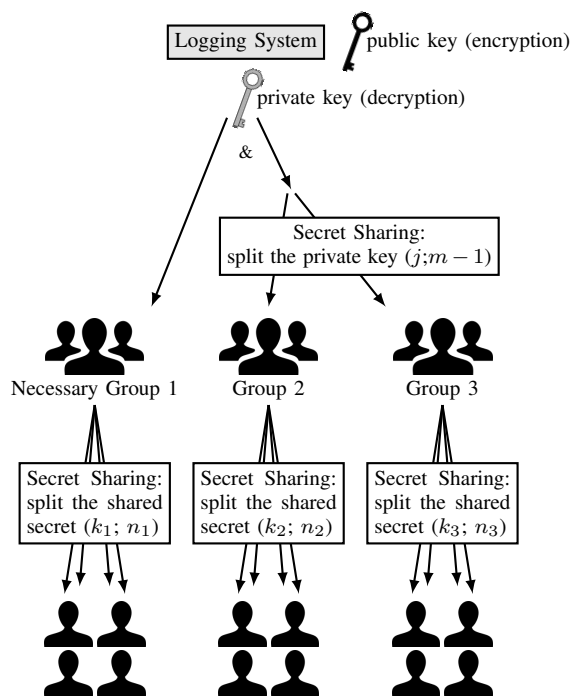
Logging System

public key (encryption)

private key (decryption)

&

Secret Sharing: split the private key $(j;m-1)$

Necessary Group 1

Group 2

Group 3

Secret Sharing: split the shared secret $(k_1;\ n_1)$

Secret Sharing: split the shared secret $(k_2;\ n_2)$

Secret Sharing: split the shared secret $(k_3;\ n_3)$